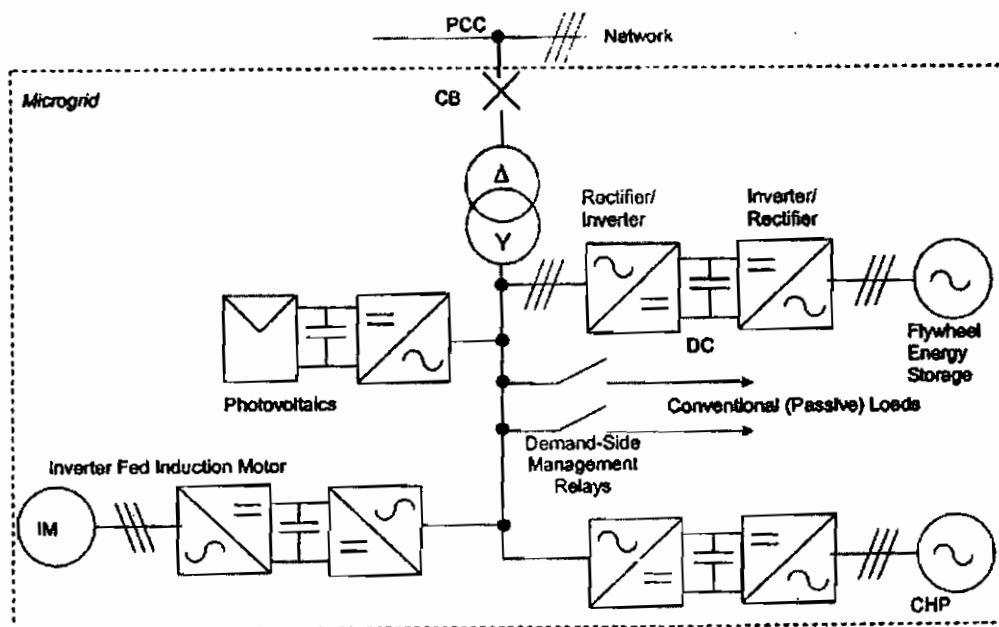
PCC

Network

Microgrid

CB

Δ

Y

Rectifier/ Inverter

Inverter/ Rectifier

DC

Flywheel Energy Storage

Photovoltaics

Conventional (Passive) Loads

Demand-Side Management Relays

Inverter Fed Induction Motor

IM

CHP